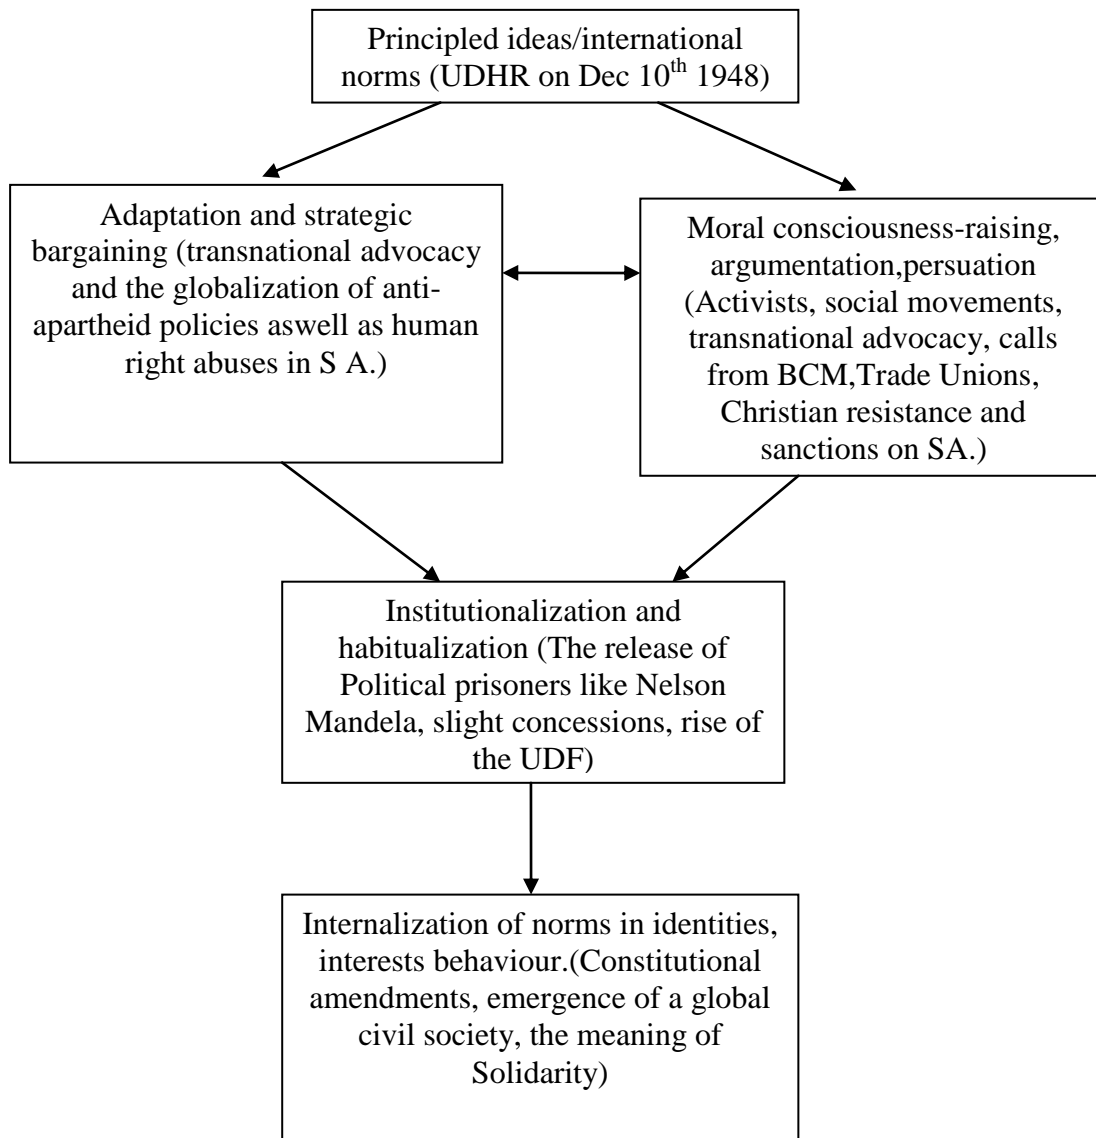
Principled ideas/international norms (UDHR on Dec $10^{th}$ 1948)

Adaptation and strategic bargaining (transnational advocacy and the globalization of anti-apartheid policies aswell as human right abuses in S A.)

Moral consciousness-raising, argumentation,persuation (Activists, social movements, transnational advocacy, calls from BCM,Trade Unions, Christian resistance and sanctions on SA.)

Institutionalization and habitualization (The release of Political prisoners like Nelson Mandela, slight concessions, rise of the UDF)

Internalization of norms in identities, interests behaviour.(Constitutional amendments, emergence of a global civil society, the meaning of Solidarity)